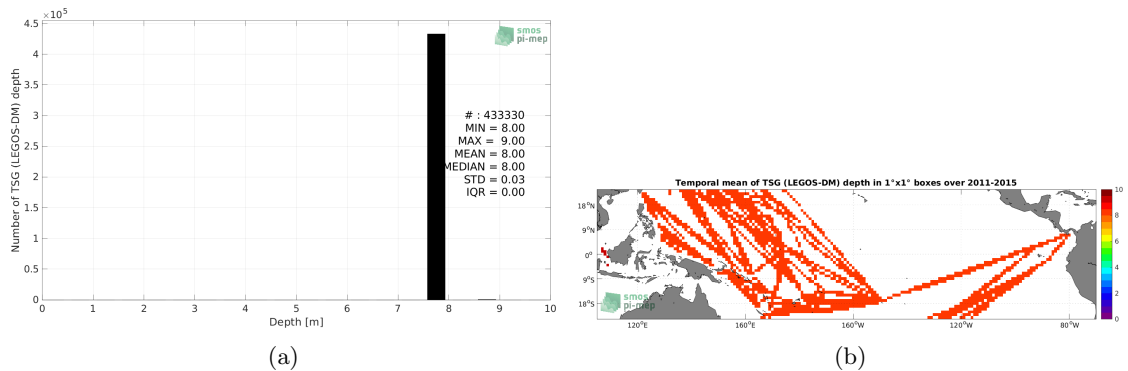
$4.5 \times 10^5$

smos
pi-mep

# : 433330
MIN = 8.00
MAX = 9.00
MEAN = 8.00
MEDIAN = 8.00
STD = 0.03
IQR = 0.00

Number of TSG (LEGOS-DM) depth

4
3.5
3
2.5
2
1.5
1
0.5
0

0 1 2 3 4 5 6 7 8 9 10

Depth [m]

(a)

Temporal mean of TSG (LEGOS-DM) depth in 1°x1° boxes over 2011-2015

18°N
9°N
0°
9°S
18°S

120°E 160°E 160°W 120°W 80°W

smos
pi-mep

10
8
6
4
2
0

(b)